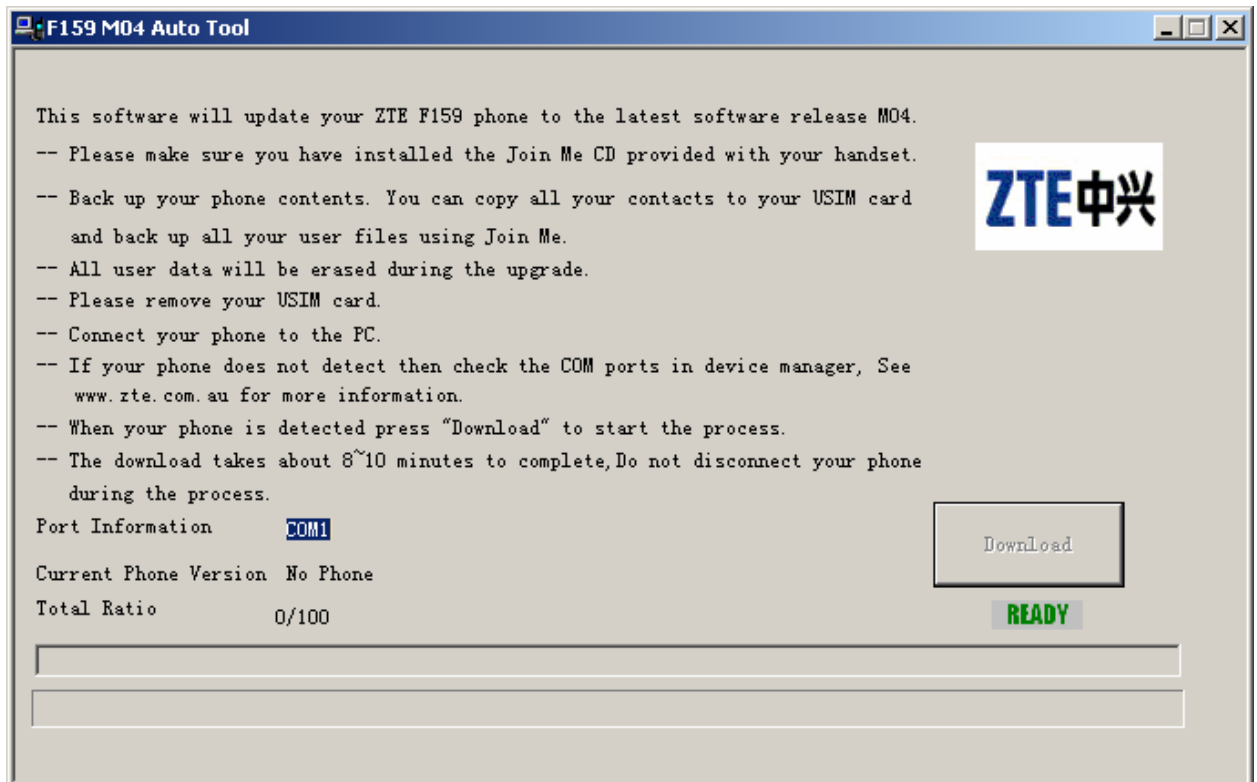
F159 M04 Auto Tool

This software will update your ZTE F159 phone to the latest software release M04.
-- Please make sure you have installed the Join Me CD provided with your handset.
-- Back up your phone contents. You can copy all your contacts to your USIM card and back up all your user files using Join Me.
-- All user data will be erased during the upgrade.
-- Please remove your USIM card.
-- Connect your phone to the PC.
-- If your phone does not detect then check the COM ports in device manager, See www.zte.com.au for more information.
-- When your phone is detected press "Download" to start the process.
-- The download takes about 8~10 minutes to complete,Do not disconnect your phone during the process.

ZTE中兴

Port Information COM1
Current Phone Version No Phone
Total Ratio 0/100

Download

READY